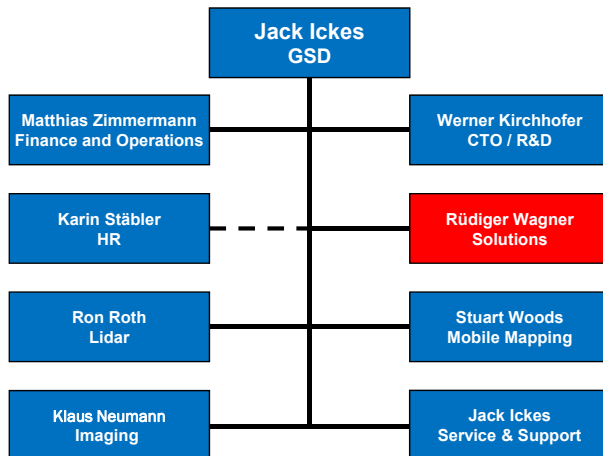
Jack Ickes
GSD

Matthias Zimmermann
Finance and Operations

Werner Kirchhofer
CTO / R&D

Karin Stäbler
HR

Rüdiger Wagner
Solutions

Ron Roth
Lidar

Stuart Woods
Mobile Mapping

Klaus Neumann
Imaging

Jack Ickes
Service & Support